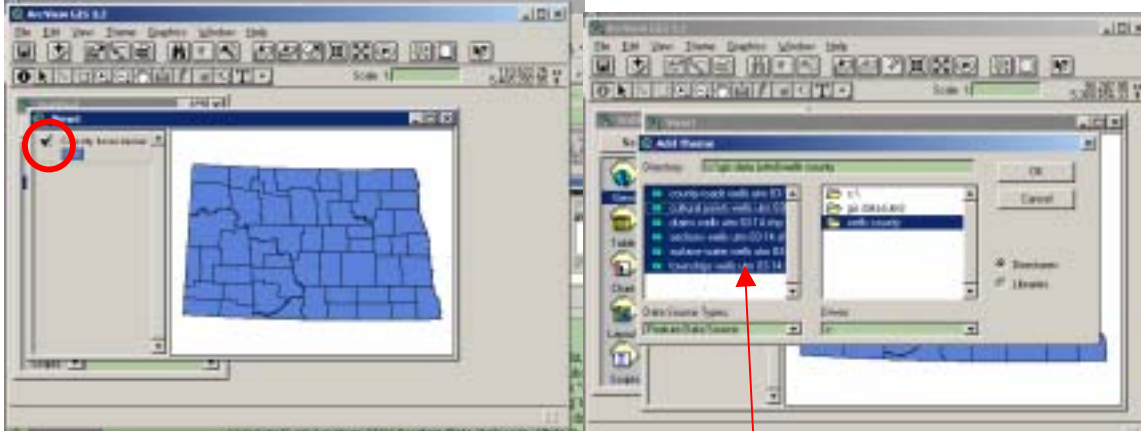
ArcView GIS 3.2

File Edit View Theme Graphics Window Help

Scale 1:

View1

County boundaries

ArcView GIS 3.2

File Edit View Theme Graphics Window Help

Scale 1:

Add Theme

Directory: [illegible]

county roads wells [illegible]
cultural points wells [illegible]
drains wells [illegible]
sections wells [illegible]
surface water wells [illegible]
townships wells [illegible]

c:\
gis data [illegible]
wells county

OK

Cancel

Directories

Libraries

Data Source Types:

Feature Data Source

Drives:

c:

Views

Tables

Charts

Layouts

Scripts